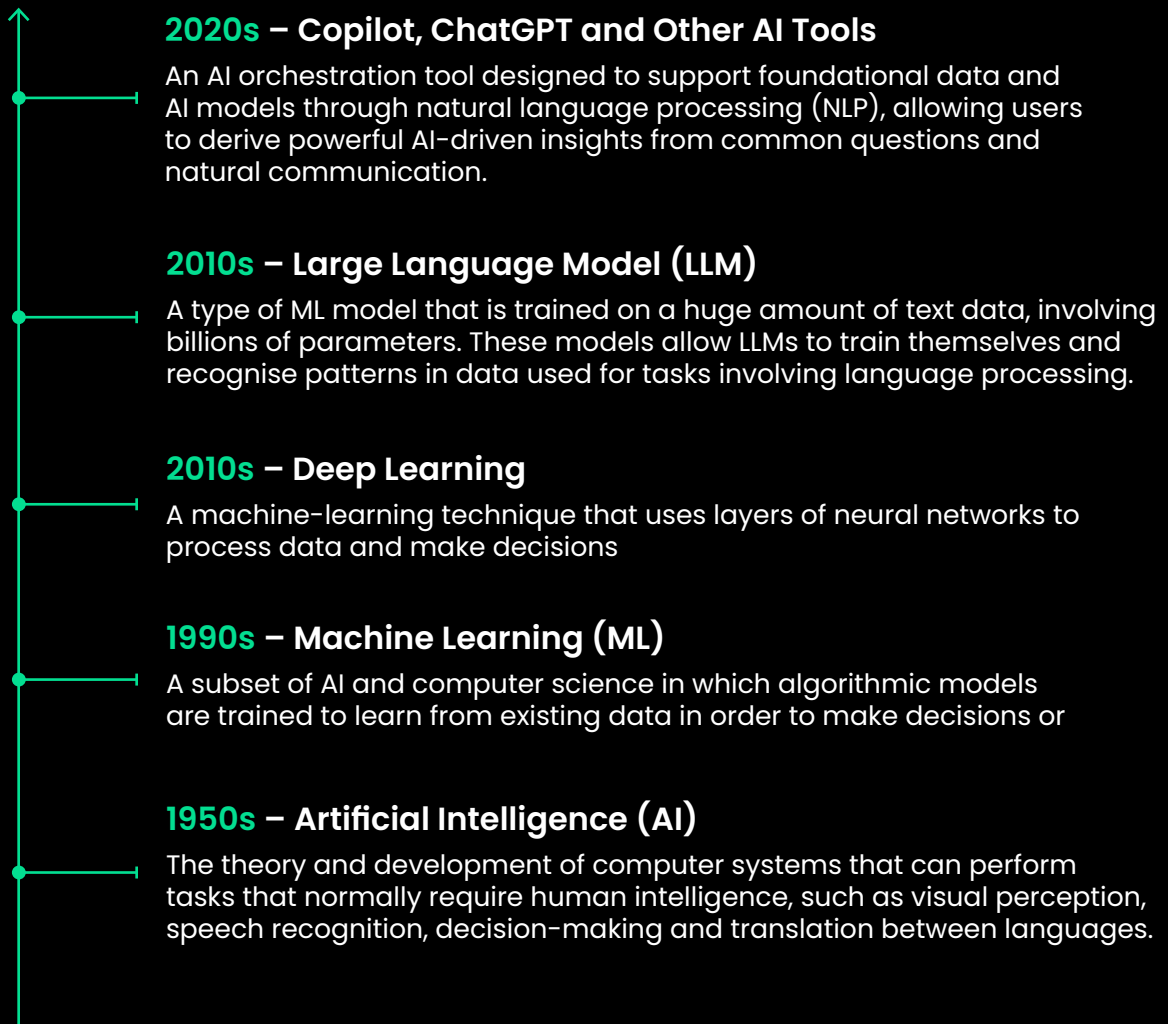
2020s – Copilot, ChatGPT and Other AI Tools

An AI orchestration tool designed to support foundational data and AI models through natural language processing (NLP), allowing users to derive powerful AI-driven insights from common questions and natural communication.

2010s – Large Language Model (LLM)

A type of ML model that is trained on a huge amount of text data, involving billions of parameters. These models allow LLMs to train themselves and recognise patterns in data used for tasks involving language processing.

2010s – Deep Learning

A machine-learning technique that uses layers of neural networks to process data and make decisions

1990s – Machine Learning (ML)

A subset of AI and computer science in which algorithmic models are trained to learn from existing data in order to make decisions or

1950s – Artificial Intelligence (AI)

The theory and development of computer systems that can perform tasks that normally require human intelligence, such as visual perception, speech recognition, decision-making and translation between languages.